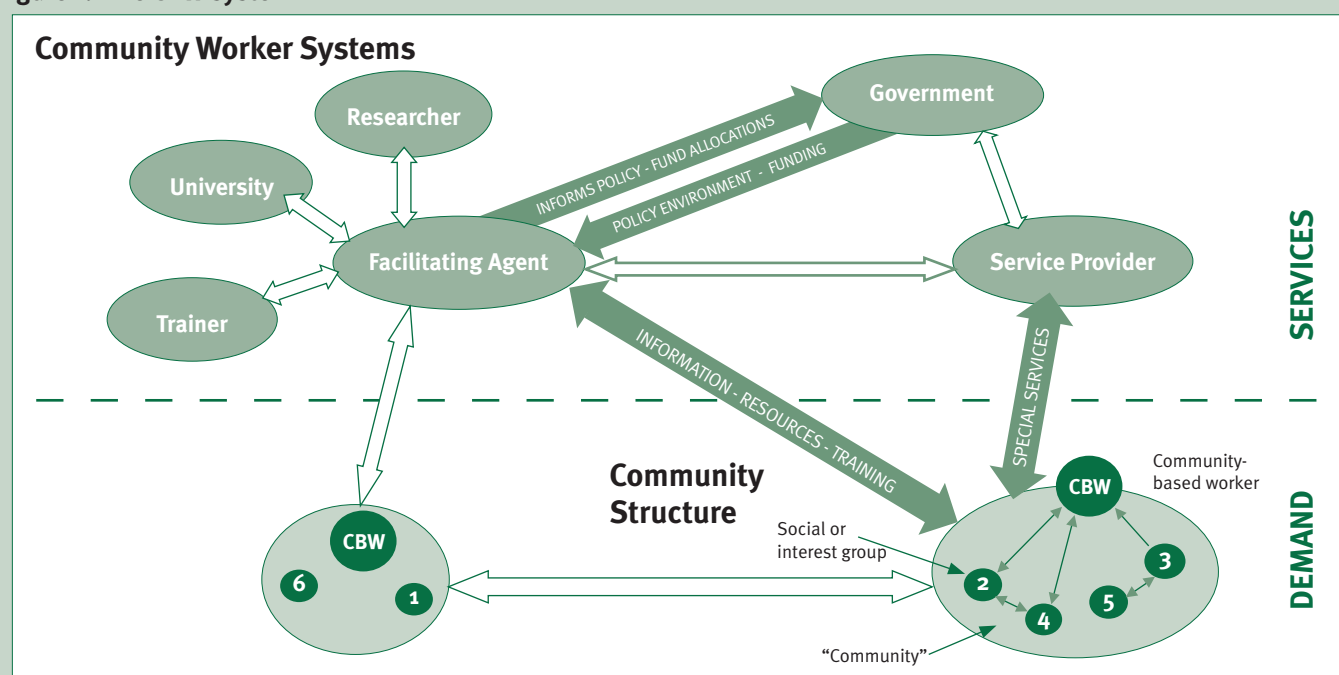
Community Worker Systems

Researcher

Government

University

INFORMS POLICY - FUND ALLOCATIONS

POLICY ENVIRONMENT - FUNDING

Facilitating Agent

Service Provider

SERVICES

Trainer

INFORMATION - RESOURCES - TRAINING

SPECIAL SERVICES

Community Structure

CBW

Community-based worker

Social or interest group

CBW

6

1

2

3

4

5

"Community"

DEMAND